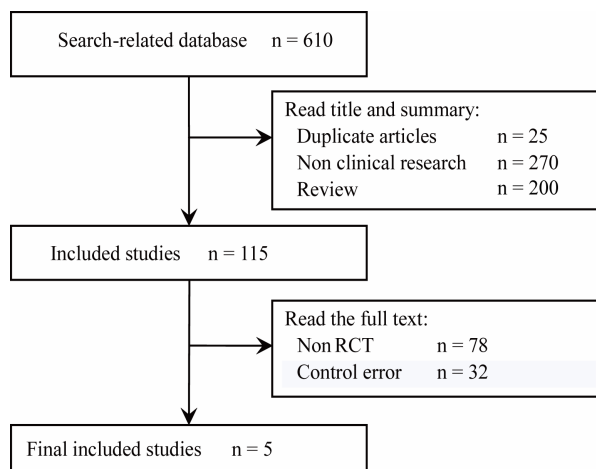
Search-related database n = 610

Read title and summary:
Duplicate articles n = 25
Non clinical research n = 270
Review n = 200

Included studies n = 115

Read the full text:
Non RCT n = 78
Control error n = 32

Final included studies n = 5